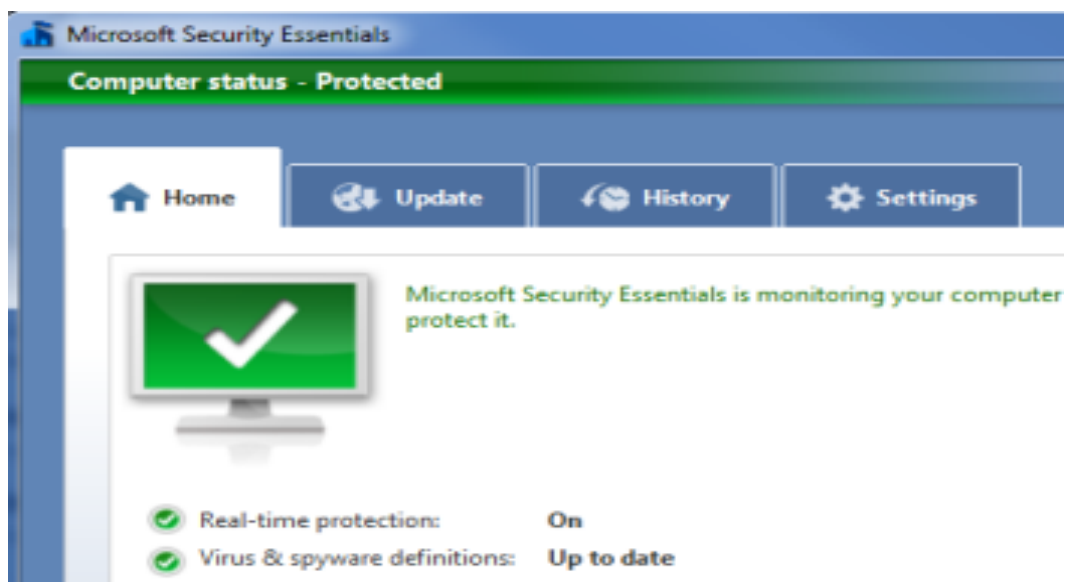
Microsoft Security Essentials

Computer status - Protected

Home

Update

History

Settings

Microsoft Security Essentials is monitoring your computer
protect it.

Real-time protection: On

Virus & spyware definitions: Up to date